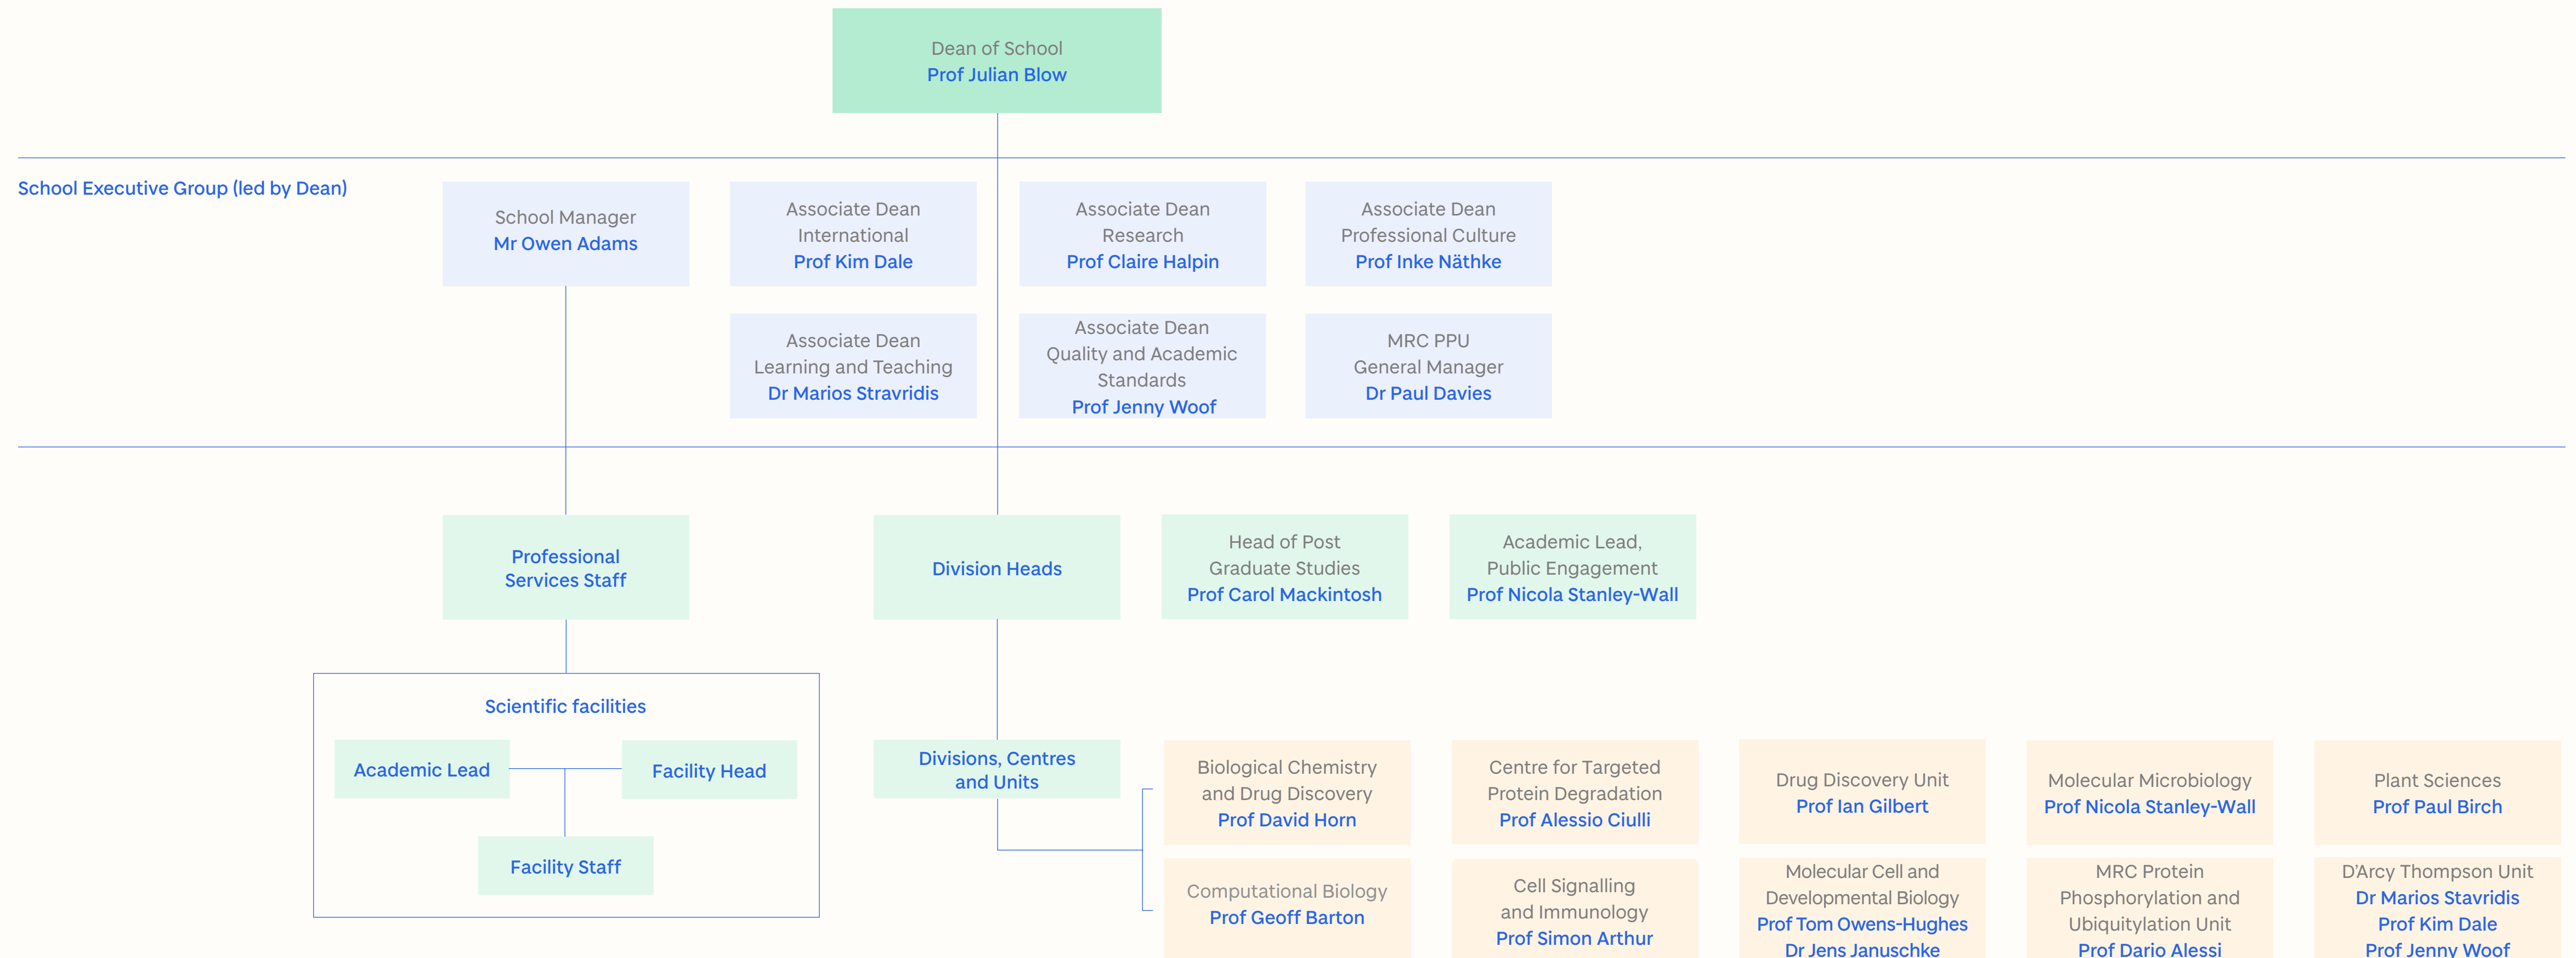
Dean of School
Prof Julian Blow

School Executive Group (led by Dean)

School Manager
Mr Owen Adams

Associate Dean
International
Prof Kim Dale

Associate Dean
Research
Prof Claire Halpin

Associate Dean
Professional Culture
Prof Inke Näthke

Associate Dean
Learning and Teaching
Dr Marios Stravridis

Associate Dean
Quality and Academic Standards
Prof Jenny Woof

MRC PPU
General Manager
Dr Paul Davies

Professional Services Staff

Division Heads

Head of Post Graduate Studies
Prof Carol Mackintosh

Academic Lead, Public Engagement
Prof Nicola Stanley-Wall

Scientific facilities

Academic Lead

Facility Head

Facility Staff

Divisions, Centres and Units

Biological Chemistry and Drug Discovery
Prof David Horn

Centre for Targeted Protein Degradation
Prof Alessio Ciulli

Drug Discovery Unit
Prof Ian Gilbert

Molecular Microbiology
Prof Nicola Stanley-Wall

Plant Sciences
Prof Paul Birch

Computational Biology
Prof Geoff Barton

Cell Signalling and Immunology
Prof Simon Arthur

Molecular Cell and Developmental Biology
Prof Tom Owens-Hughes
Dr Jens Januschke

MRC Protein Phosphorylation and Ubiquitylation Unit
Prof Dario Alessi

D'Arcy Thompson Unit
Dr Marios Stavridis
Prof Kim Dale
Prof Jenny Woof